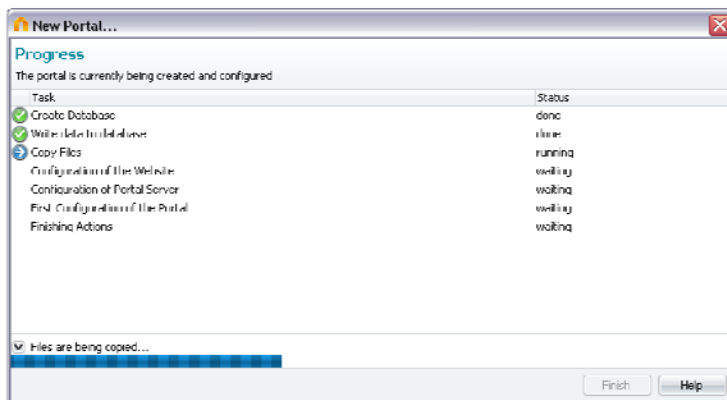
New Portal...

Progress

The portal is currently being created and configured

| Task | Status |
|---|---|
| Create Database | done |
| Write data to database | done |
| Copy Files | running |
| Configuration of the Website | waiting |
| Configuration of Portal Server | waiting |
| First Configuration of the Portal | waiting |
| Finishing Actions | waiting |

Files are being copied...

Finish

Help